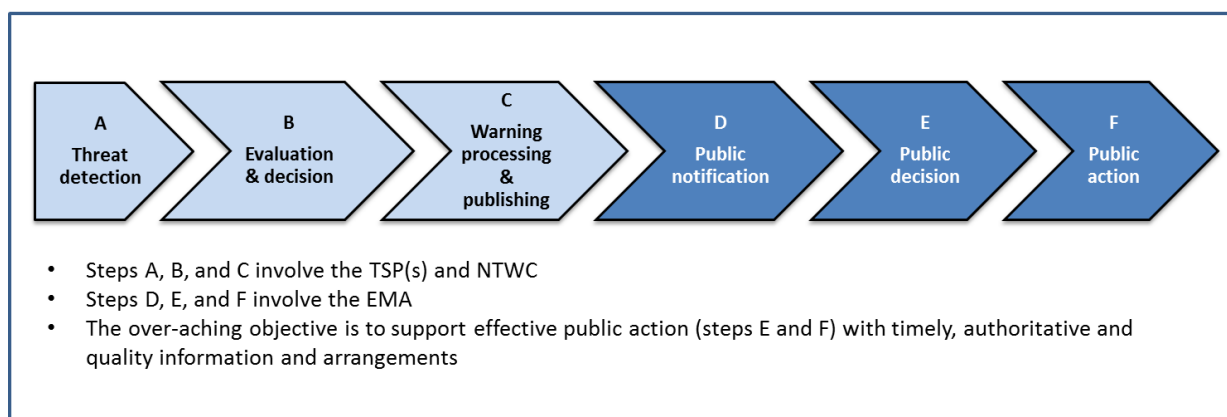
A
Threat detection

B
Evaluation & decision

C
Warning processing & publishing

D
Public notification

E
Public decision

F
Public action

- Steps A, B, and C involve the TSP(s) and NTWC
- Steps D, E, and F involve the EMA
- The over-aching objective is to support effective public action (steps E and F) with timely, authoritative and quality information and arrangements